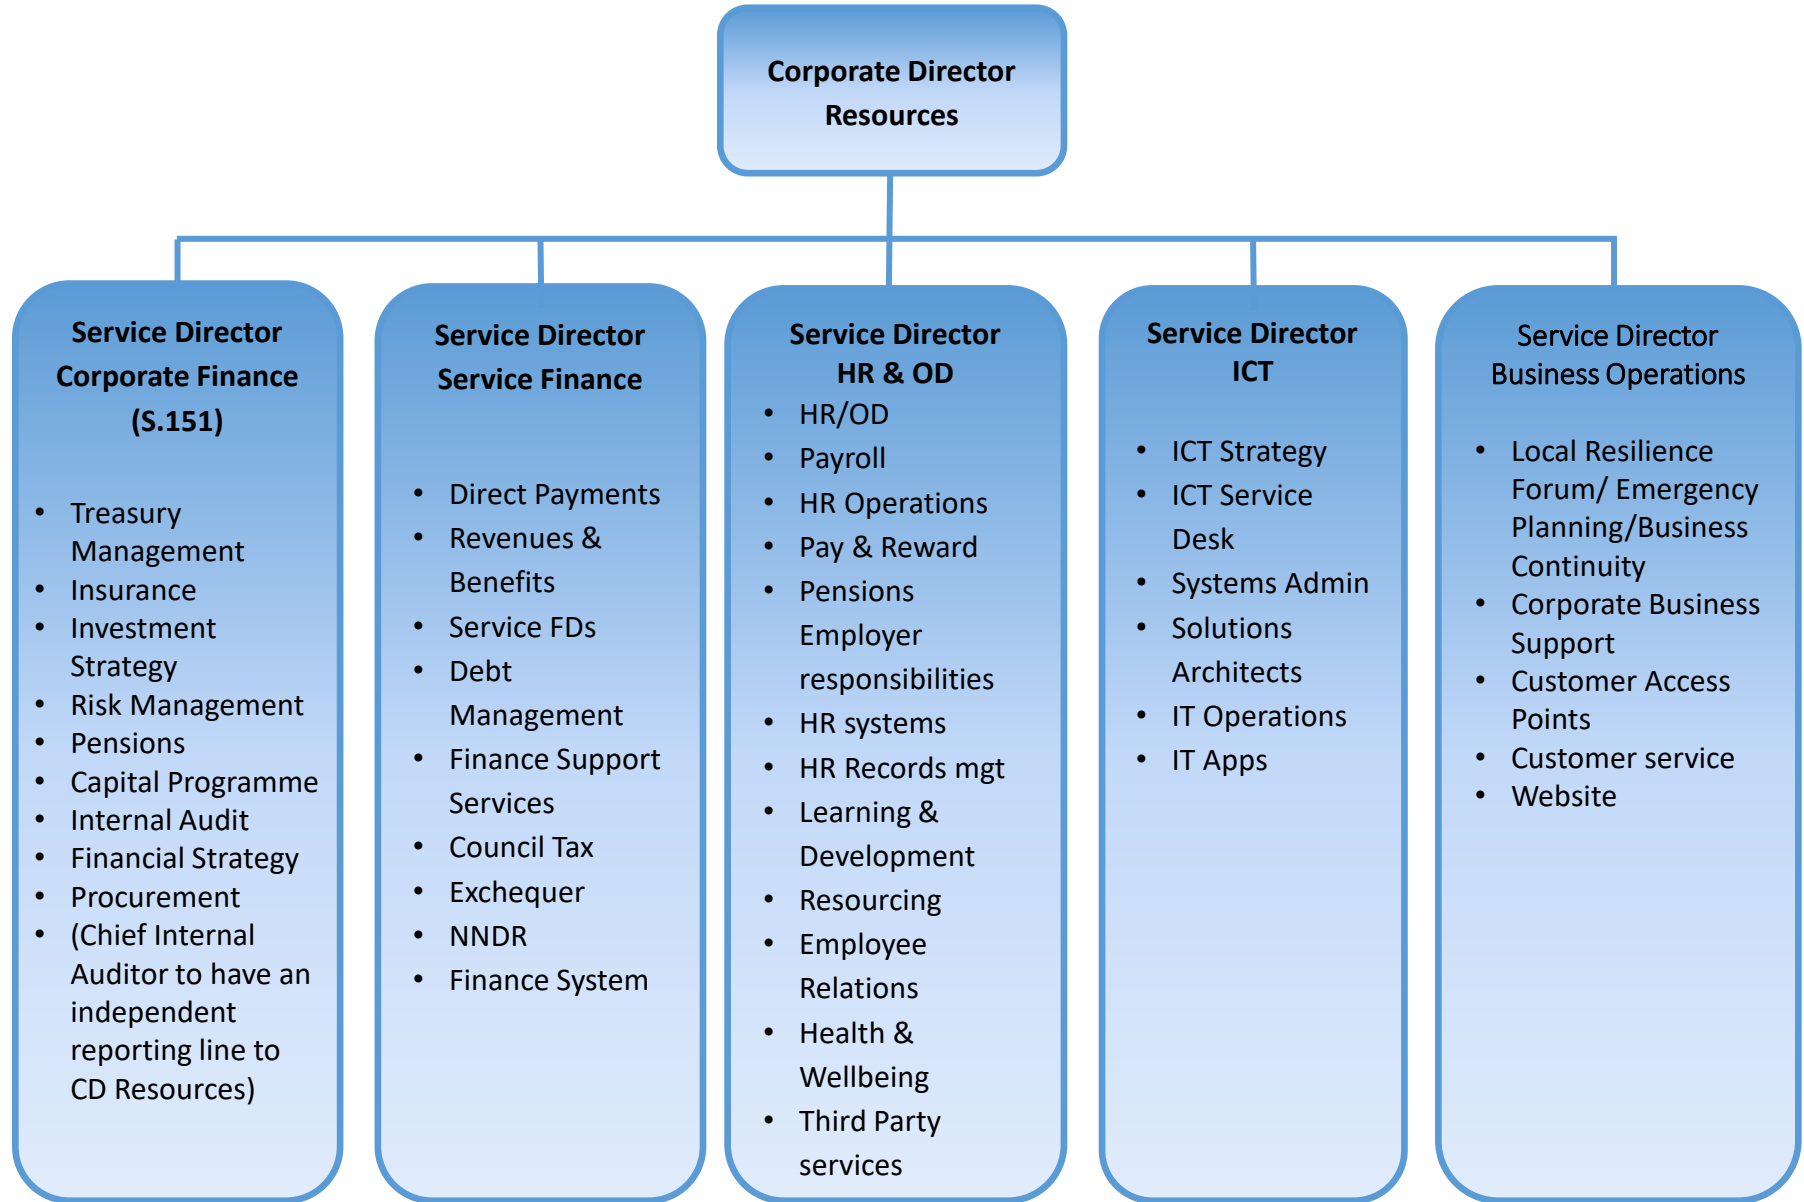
Corporate Director
Resources

Service Director
Corporate Finance
(S.151)

- Treasury Management
- Insurance
- Investment Strategy
- Risk Management
- Pensions
- Capital Programme
- Internal Audit
- Financial Strategy
- Procurement
- (Chief Internal Auditor to have an independent reporting line to CD Resources)

Service Director
Service Finance

- Direct Payments
- Revenues & Benefits
- Service FDs
- Debt Management
- Finance Support Services
- Council Tax
- Exchequer
- NNDR
- Finance System

Service Director
HR & OD

- HR/OD
- Payroll
- HR Operations
- Pay & Reward
- Pensions Employer responsibilities
- HR systems
- HR Records mgt
- Learning & Development
- Resourcing
- Employee Relations
- Health & Wellbeing
- Third Party services

Service Director
ICT

- ICT Strategy
- ICT Service Desk
- Systems Admin
- Solutions Architects
- IT Operations
- IT Apps

Service Director
Business Operations

- Local Resilience Forum/ Emergency Planning/Business Continuity
- Corporate Business Support
- Customer Access Points
- Customer service
- Website